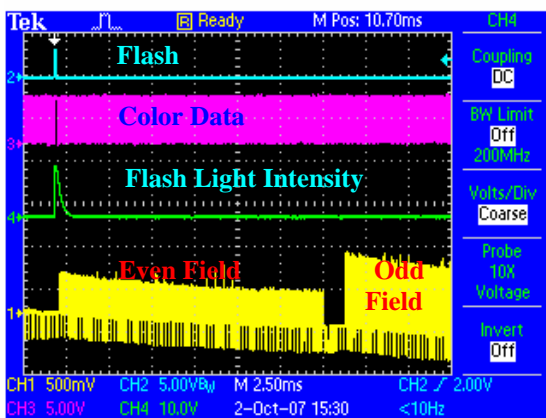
Tek B Ready M Pos: 10.70ms CH4

Flash

Color Data

Flash Light Intensity

Even Field

Odd Field

Coupling
DC

BW Limit
Off
200MHz

Volts/Div
Coarse

Probe
10X
Voltage

Invert
Off

2
3
4
1

CH1 500mV CH2 5.00V$B_W$ M 2.50ms CH2 ⁄ 2.00V
CH3 5.00V CH4 10.0V 2-Oct-07 15:30 <10Hz